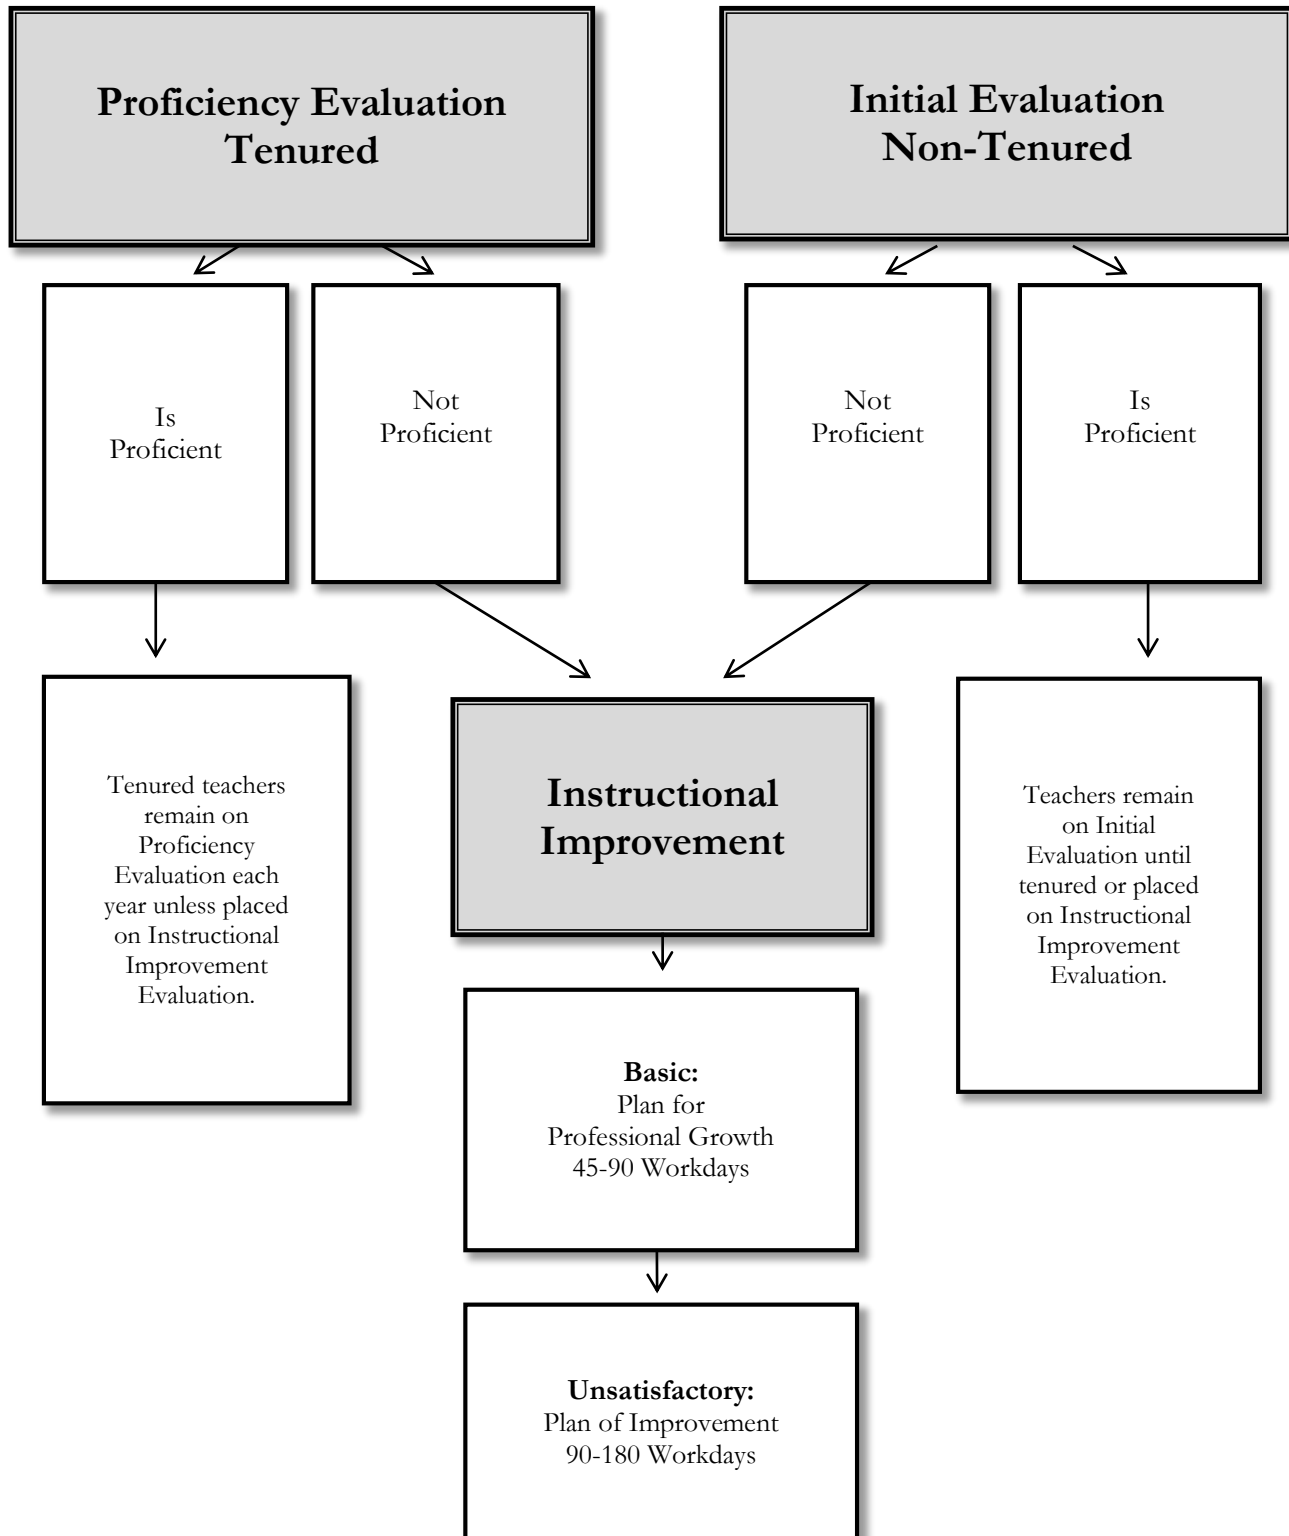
Proficiency Evaluation
Tenured

Initial Evaluation
Non-Tenured

Is
Proficient

Not
Proficient

Not
Proficient

Is
Proficient

Tenured teachers remain on Proficiency Evaluation each year unless placed on Instructional Improvement Evaluation.

Instructional Improvement

Teachers remain on Initial Evaluation until tenured or placed on Instructional Improvement Evaluation.

**Basic:**
Plan for
Professional Growth
45-90 Workdays

**Unsatisfactory:**
Plan of Improvement
90-180 Workdays